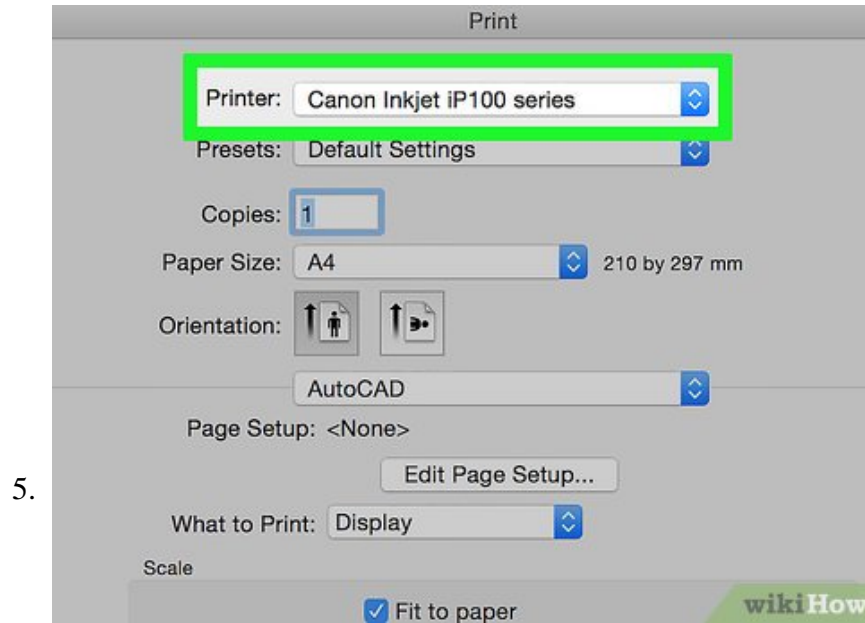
5.

Print

Printer: Canon Inkjet iP100 series

Presets: Default Settings

Copies: 1

Paper Size: A4 210 by 297 mm

Orientation:

AutoCAD

Page Setup: <None>

Edit Page Setup...

What to Print: Display

Scale

Fit to paper

wikiHow